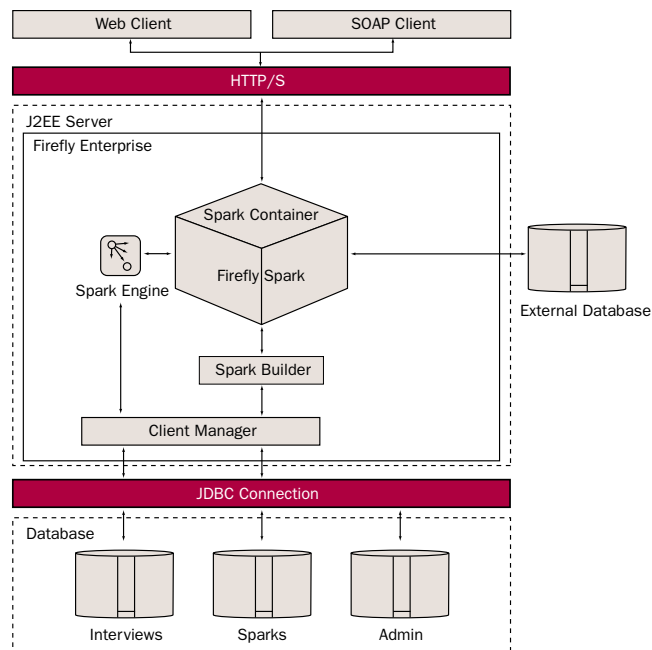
Web Client

SOAP Client

HTTP/S

J2EE Server

Firefly Enterprise

Spark Container

Firefly Spark

Spark Engine

External Database

Spark Builder

Client Manager

JDBC Connection

Database

Interviews

Sparks

Admin